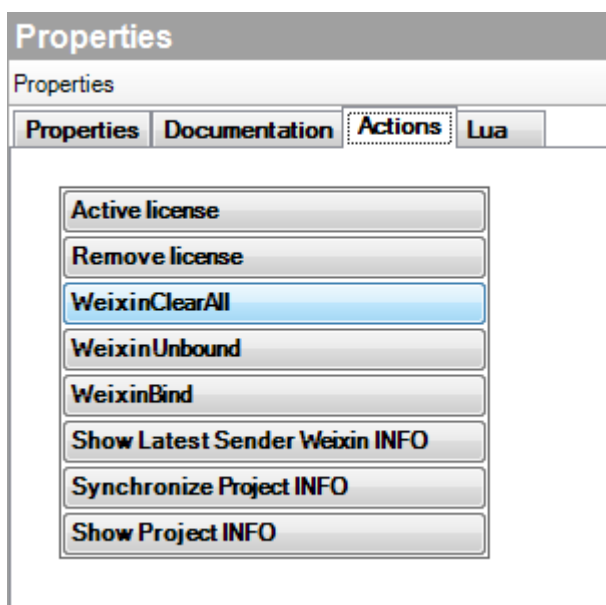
Properties

Properties

Properties | Documentation | Actions | Lua

Active license

Remove license

WeixinClearAll

WeixinUnbound

WeixinBind

Show Latest Sender Weixin INFO

Synchronize Project INFO

Show Project INFO